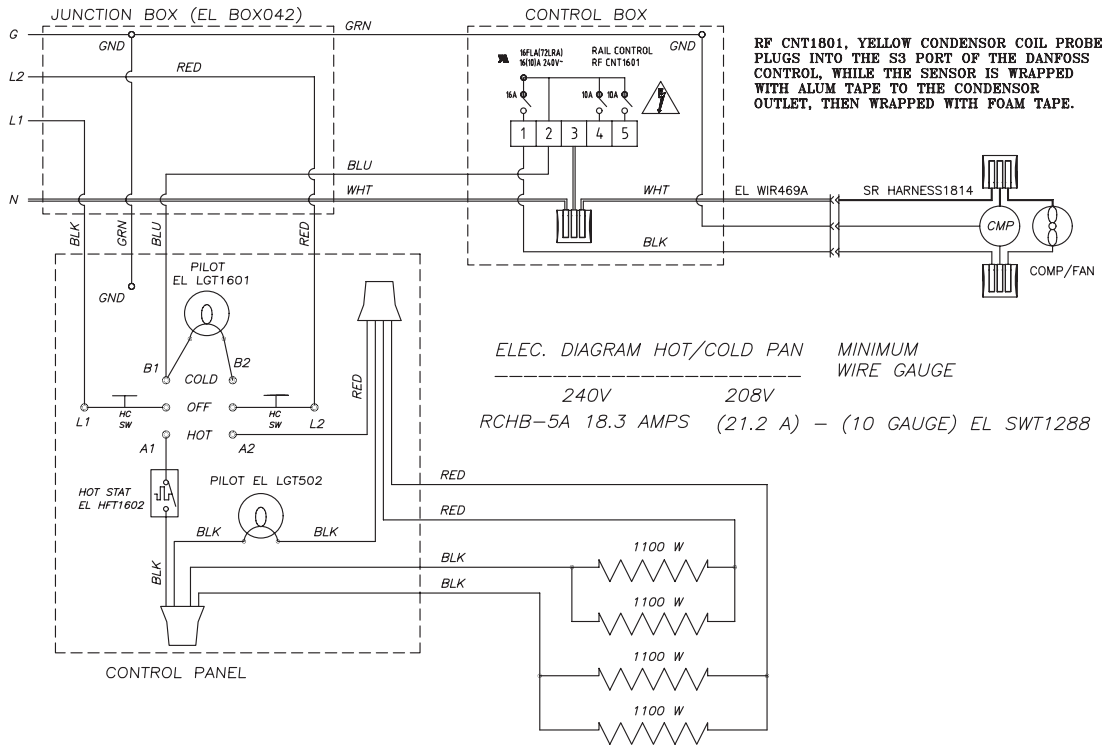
JUNCTION BOX (EL BOX042)

CONTROL BOX

RF CNT1801, YELLOW CONDENSOR COIL PROBE PLUGS INTO THE S3 PORT OF THE DANFOSS CONTROL, WHILE THE SENSOR IS WRAPPED WITH ALUM TAPE TO THE CONDENSOR OUTLET, THEN WRAPPED WITH FOAM TAPE.

G
GRN
GND
GND
L2
RED
L1
16FLA(72LRA)
16(10)A 240V~
RAIL CONTROL
RF CNT1601
16A
10A
10A
1
2
3
4
5
BLU
N
WHT
WHT
EL WIR469A
SR HARNESS1814
CMP
BLK
BLK
GRN
BLU
RED
COMP/FAN
GND
PILOT
EL LGT1601
B1
B2
COLD
L1
HC SW
OFF
HC SW
L2
HOT
A1
A2
RED

ELEC. DIAGRAM HOT/COLD PAN
MINIMUM WIRE GAUGE
240V
208V
RCHB-5A 18.3 AMPS (21.2 A) - (10 GAUGE) EL SWT1288

HOT STAT
EL HFT1602
PILOT EL LGT502
BLK
BLK
BLK
RED
RED
BLK
BLK
1100 W
1100 W
1100 W
1100 W

CONTROL PANEL